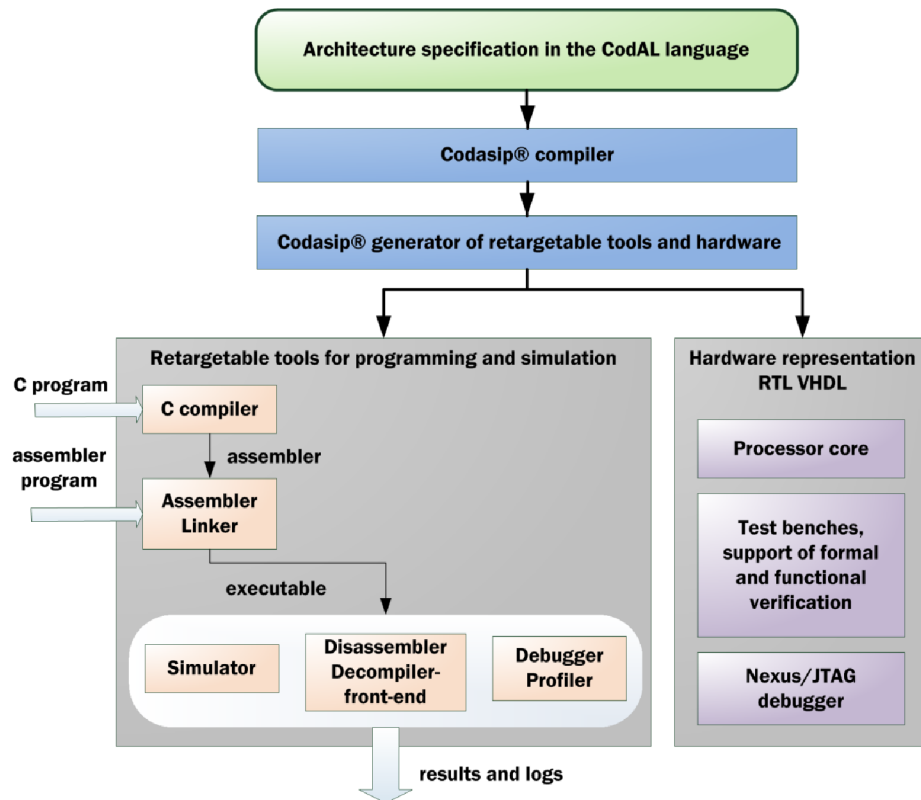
Architecture specification in the CodAL language

Codasip® compiler

Codasip® generator of retargetable tools and hardware

Retargetable tools for programming and simulation

C program

C compiler

assembler

assembler program

Assembler Linker

executable

Simulator

Disassembler Decompiler-front-end

Debugger Profiler

results and logs

Hardware representation RTL VHDL

Processor core

Test benches, support of formal and functional verification

Nexus/JTAG debugger